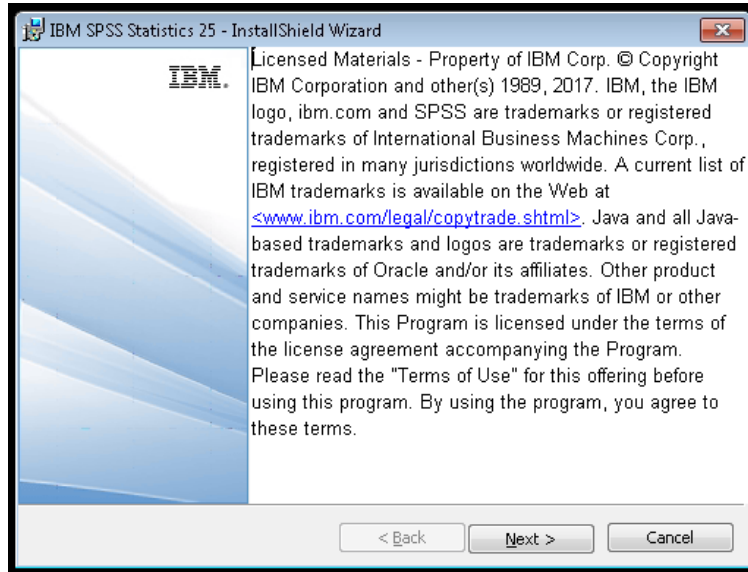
IBM SPSS Statistics 25 - InstallShield Wizard

IBM.

Licensed Materials - Property of IBM Corp. © Copyright IBM Corporation and other(s) 1989, 2017. IBM, the IBM logo, ibm.com and SPSS are trademarks or registered trademarks of International Business Machines Corp., registered in many jurisdictions worldwide. A current list of IBM trademarks is available on the Web at <www.ibm.com/legal/copytrade.shtml>. Java and all Java-based trademarks and logos are trademarks or registered trademarks of Oracle and/or its affiliates. Other product and service names might be trademarks of IBM or other companies. This Program is licensed under the terms of the license agreement accompanying the Program. Please read the "Terms of Use" for this offering before using this program. By using the program, you agree to these terms.

< Back | Next > | Cancel